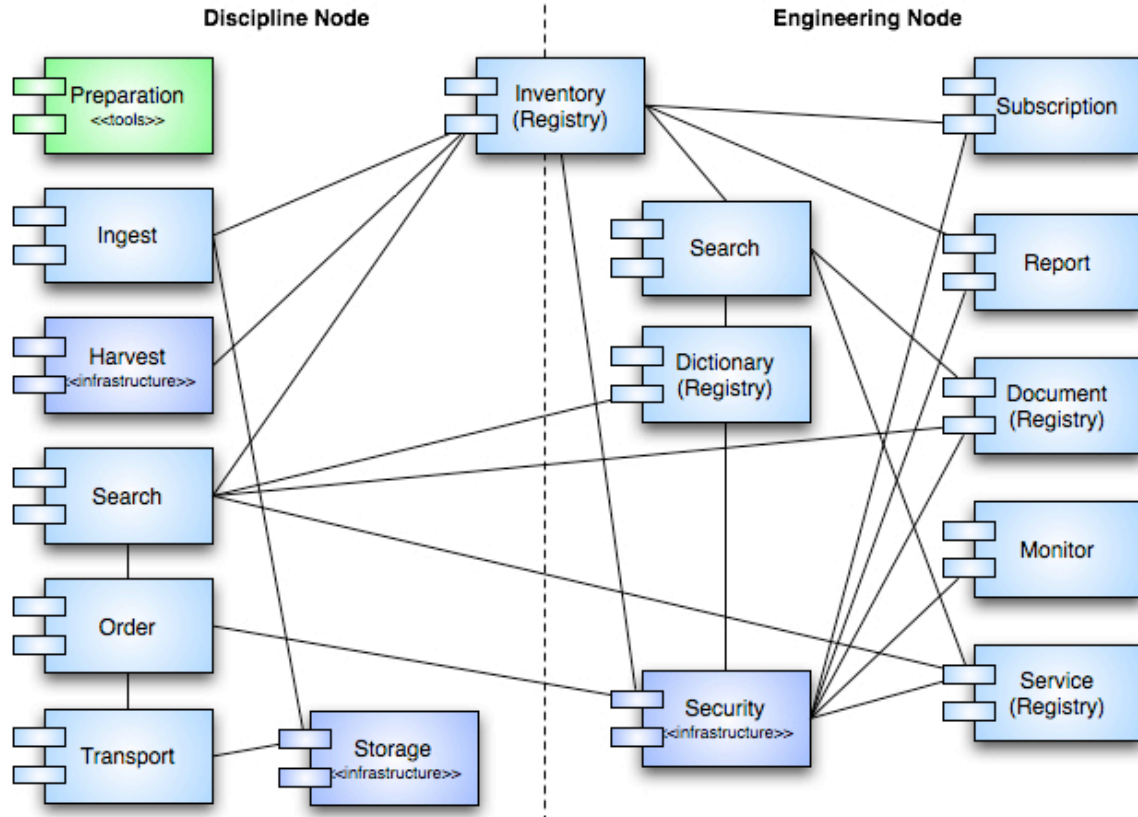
Discipline Node

Engineering Node

Preparation
<<tools>>

Inventory
(Registry)

Subscription

Ingest

Search

Report

Harvest
<<infrastructure>>

Dictionary
(Registry)

Document
(Registry)

Search

Monitor

Order

Service
(Registry)

Security
<<infrastructure>>

Transport

Storage
<<infrastructure>>